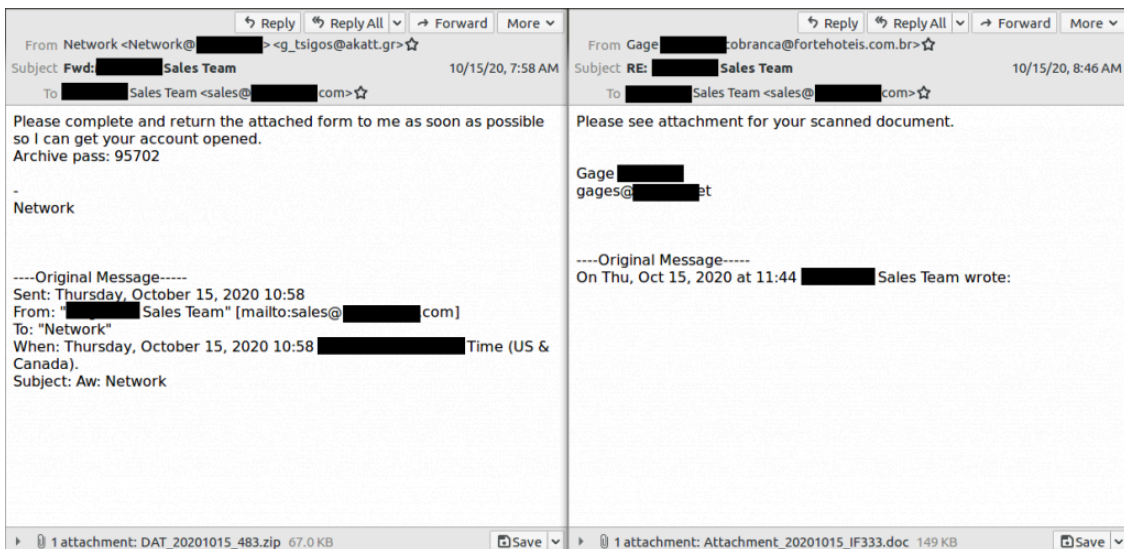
Reply | Reply All | Forward | More

From Network <Network@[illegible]> <g_tsigos@akatt.gr>
Subject Fwd: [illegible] Sales Team 10/15/20, 7:58 AM
To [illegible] Sales Team <sales@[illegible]com>

Please complete and return the attached form to me as soon as possible so I can get your account opened.
Archive pass: 95702

-
Network

----Original Message-----
Sent: Thursday, October 15, 2020 10:58
From: "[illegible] Sales Team" [mailto:sales@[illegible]com]
To: "Network"
When: Thursday, October 15, 2020 10:58 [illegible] Time (US & Canada).
Subject: Aw: Network

1 attachment: DAT_20201015_483.zip 67.0 KB Save

Reply | Reply All | Forward | More

From Gage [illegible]cobranca@fortehoteis.com.br>
Subject RE: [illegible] Sales Team 10/15/20, 8:46 AM
To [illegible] Sales Team <sales@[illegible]com>

Please see attachment for your scanned document.

Gage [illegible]
gages@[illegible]et

----Original Message-----
On Thu, Oct 15, 2020 at 11:44 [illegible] Sales Team wrote:

1 attachment: Attachment_20201015_IF333.doc 149 KB Save